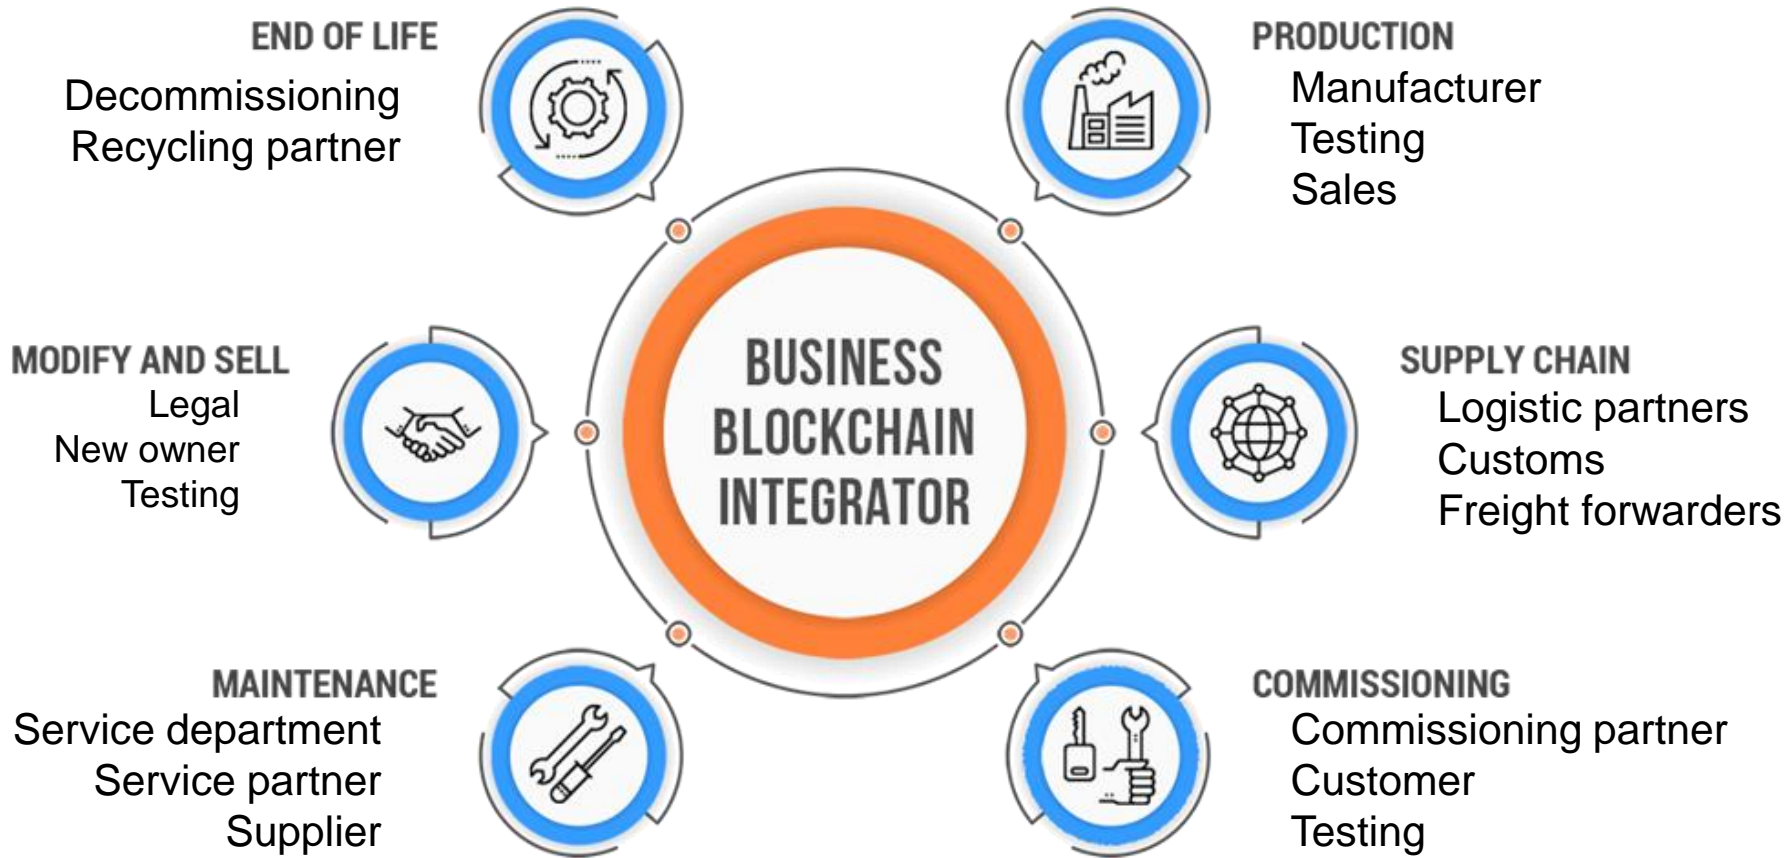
END OF LIFE
Decommissioning
Recycling partner

PRODUCTION
Manufacturer
Testing
Sales

MODIFY AND SELL
Legal
New owner
Testing

BUSINESS BLOCKCHAIN INTEGRATOR

SUPPLY CHAIN
Logistic partners
Customs
Freight forwarders

MAINTENANCE
Service department
Service partner
Supplier

COMMISSIONING
Commissioning partner
Customer
Testing